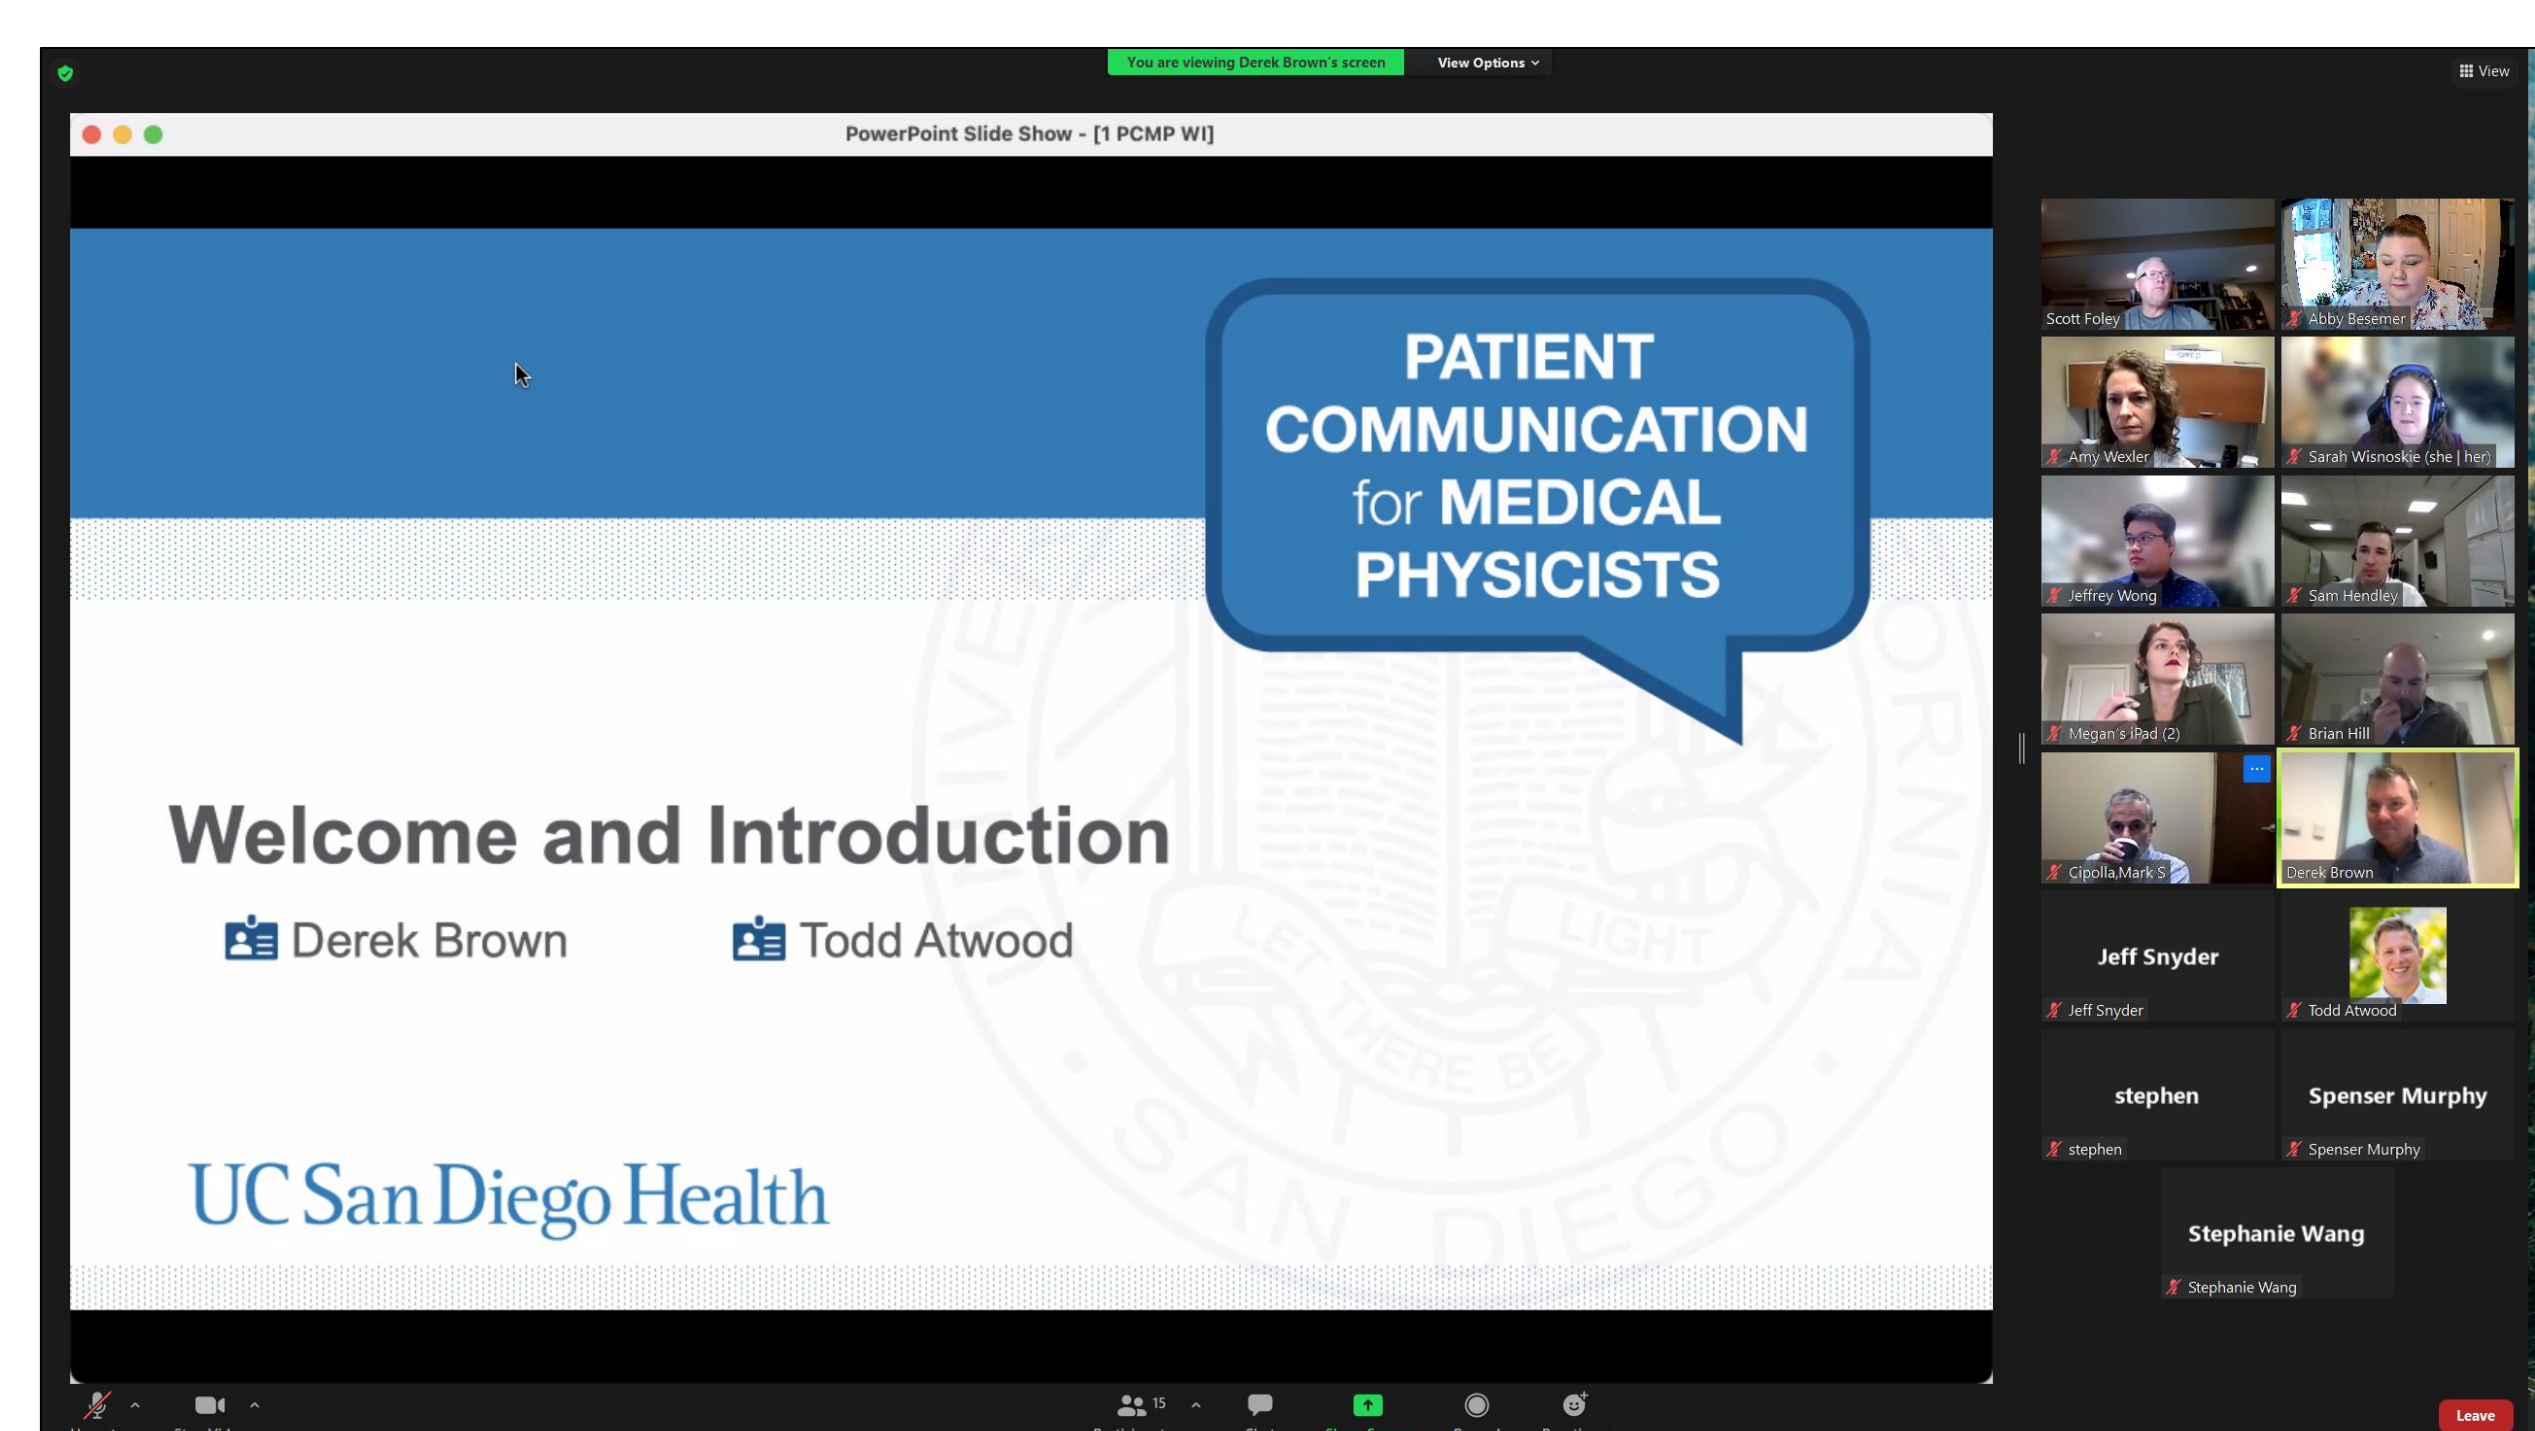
You are viewing Derek Brown's screen
View Options
View

PowerPoint Slide Show - [1 PCMP WI]

PATIENT COMMUNICATION for MEDICAL PHYSICISTS

Welcome and Introduction

Derek Brown

Todd Atwood

UC San Diego Health

Scott Foley
Abby Besemer
Amy Wexler
Sarah Wisnoskie (she | her)
Jeffrey Wong
Sam Hendley
Megan's iPad (2)
Brian Hill
Cipolla,Mark S
Derek Brown
Jeff Snyder
Jeff Snyder
Todd Atwood
stephen
stephen
Spenser Murphy
Spenser Murphy
Stephanie Wang
Stephanie Wang

15

Leave